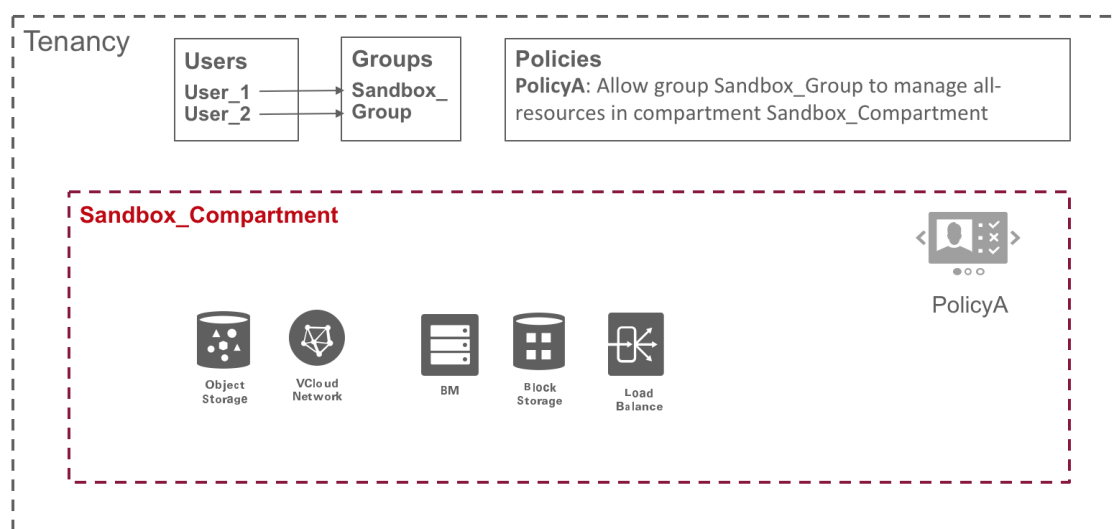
Tenancy

Users
User_1
User_2

Groups
Sandbox_
Group

Policies
**PolicyA**: Allow group Sandbox_Group to manage all-resources in compartment Sandbox_Compartment

Sandbox_Compartment

PolicyA

Object Storage

VCloud Network

BM

Block Storage

Load Balance